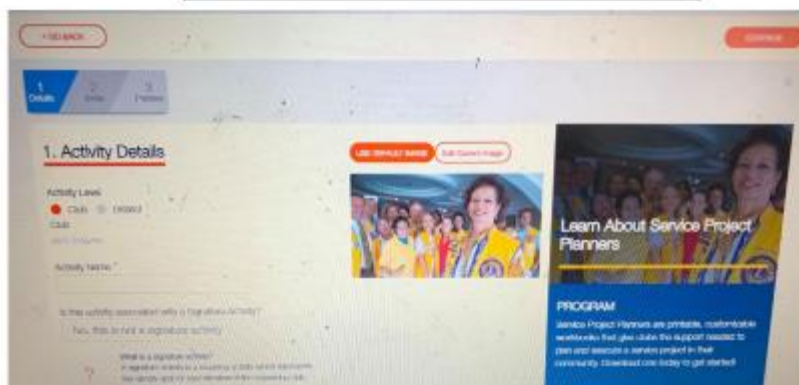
< GO BACK

CONTINUE

1 Details

2 Goals

3 Partners

1. Activity Details

USE DEFAULT IMAGE

Edit Current Image

Activity Level

Club

District

Club

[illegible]

Activity Name *

Is this activity associated with a Signature Activity?

Yes, this is not a signature activity

What is a signature activity?

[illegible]

Learn About Service Project Planners

PROGRAM

Service Project Planners are printable, customizable workbooks that give clubs the support needed to plan and execute a service project in their community. Download one today to get started!